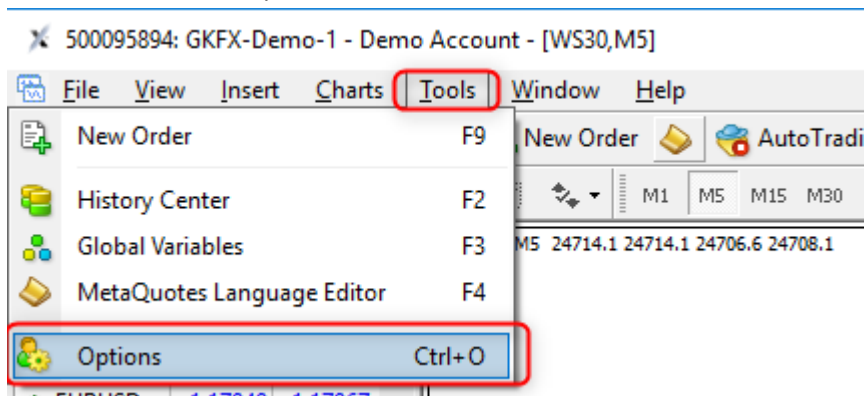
500095894: GKFX-Demo-1 - Demo Account - [WS30,M5]

File View Insert Charts Tools Window Help

New Order F9

History Center F2

Global Variables F3

MetaQuotes Language Editor F4

Options Ctrl+O

New Order AutoTradi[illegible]

M1 M5 M15 M30

M5 24714.1 24714.1 24706.6 24708.1

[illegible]